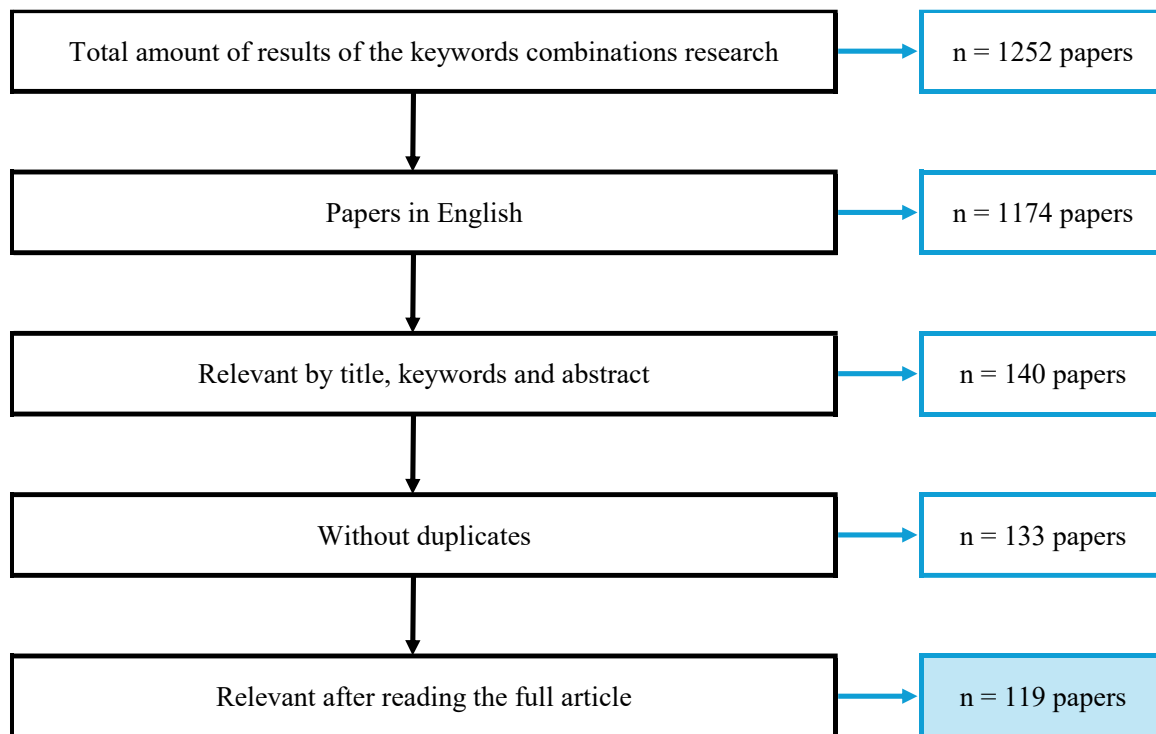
Total amount of results of the keywords combinations research

n = 1252 papers

Papers in English

n = 1174 papers

Relevant by title, keywords and abstract

n = 140 papers

Without duplicates

n = 133 papers

Relevant after reading the full article

n = 119 papers